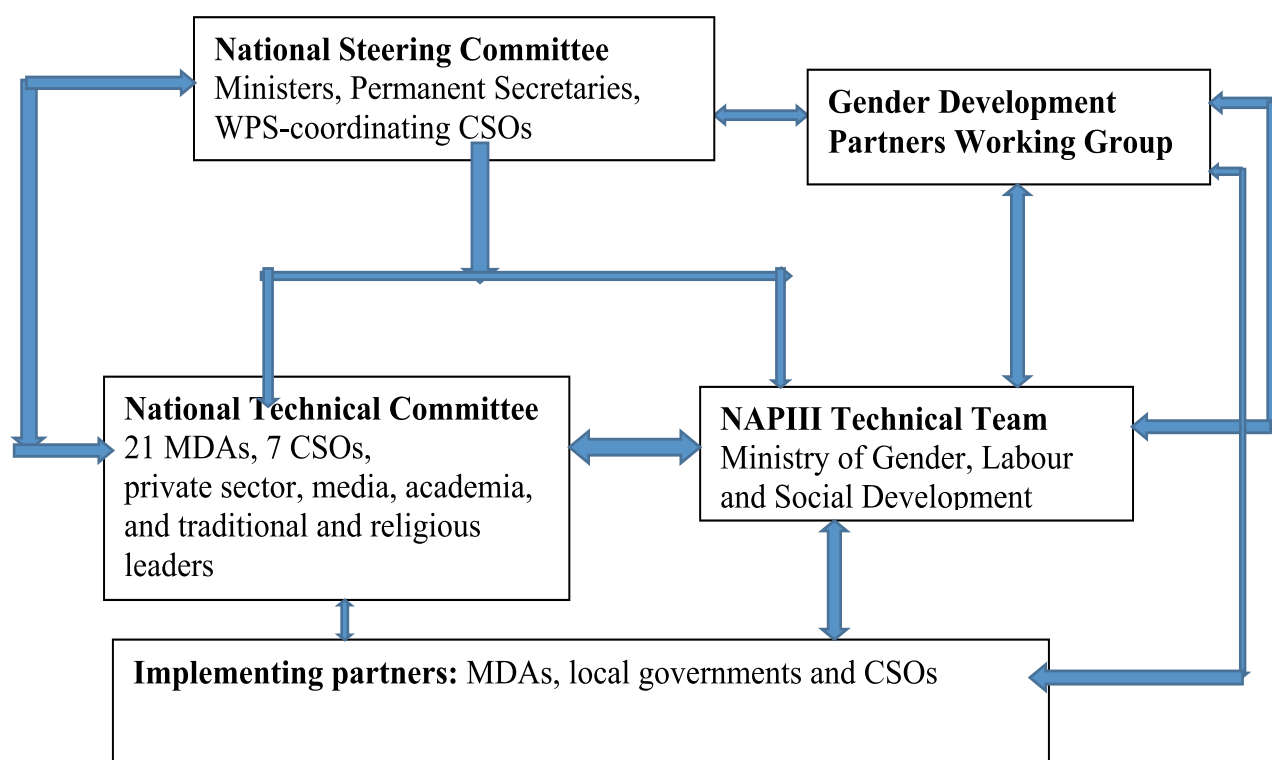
**National Steering Committee**
Ministers, Permanent Secretaries, WPS-coordinating CSOs

**Gender Development Partners Working Group**

**National Technical Committee**
21 MDAs, 7 CSOs,
private sector, media, academia, and traditional and religious leaders

**NAPIII Technical Team**
Ministry of Gender, Labour and Social Development

**Implementing partners:** MDAs, local governments and CSOs